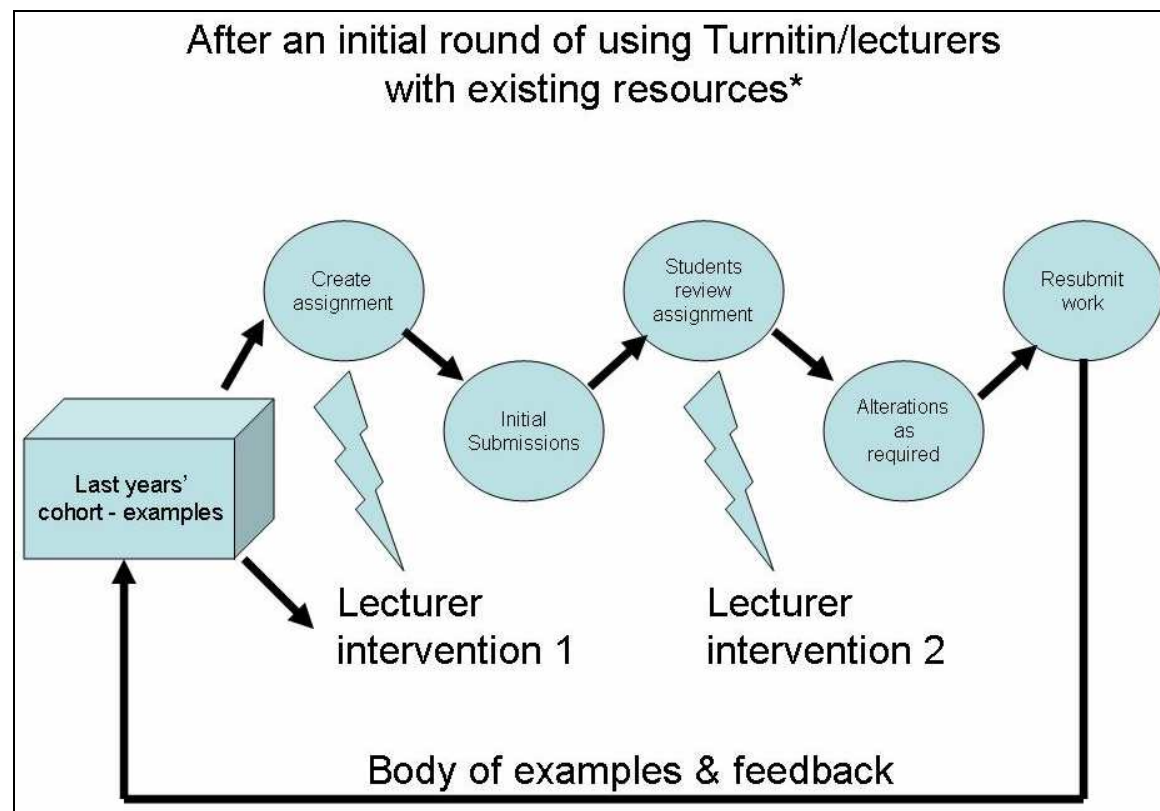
After an initial round of using Turnitin/lecturers with existing resources*

Last years' cohort - examples

Create assignment

Initial Submissions

Students review assignment

Alterations as required

Resubmit work

Lecturer intervention 1

Lecturer intervention 2

Body of examples & feedback